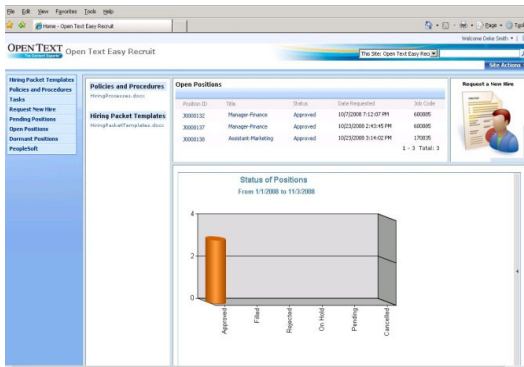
File Edit View Favorites Tools Help

Home - Open Text Easy Recruit

Page ▾ Tools

Welcome Delia Smith ▾

OPEN TEXT The Content Experts Open Text Easy Recruit

This Site: Open Text Easy Rec

Site Actions

Hiring Packet Templates
Policies and Procedures
Tasks
Request New Hire
Pending Positions
Open Positions
Dormant Positions
PeopleSoft

Policies and Procedures
HiringProcesses.docx

Hiring Packet Templates
HiringPacketTemplates.docx

Open Positions

| Position ID | Title | Status | Date Requested | Job Code |
|---|---|---|---|---|
| 30000132 | Manager-Finance | Approved | 10/7/2008 7:12:07 PM | 600085 |
| 30000137 | Manager-Finance | Approved | 10/23/2008 2:43:45 PM | 600085 |
| 30000138 | Assistant-Marketing | Approved | 10/23/2008 3:14:02 PM | 170035 |

1 - 3 Total: 3

Request a New Hire

Status of Positions
From 1/1/2008 to 11/3/2008

4
2
0

Approved
Filled
Rejected
On Hold
Pending
Cancelled